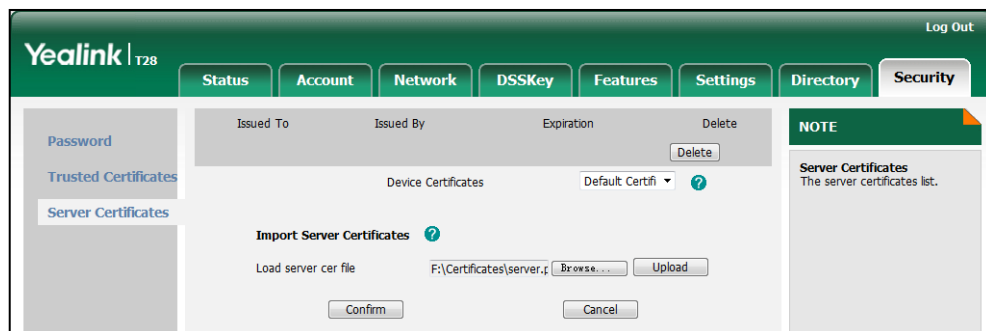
Log Out

Yealink | T28

Status Account Network DSSKey Features Settings Directory Security

Password

Trusted Certificates

Server Certificates

| Issued To | Issued By | Expiration | Delete |
|---|---|---|---|
| | | | Delete |

Device Certificates Default Certifi ?

Import Server Certificates ?

Load server cer file F:\Certificates\server.p Browse... Upload

Confirm Cancel

NOTE

Server Certificates
The server certificates list.